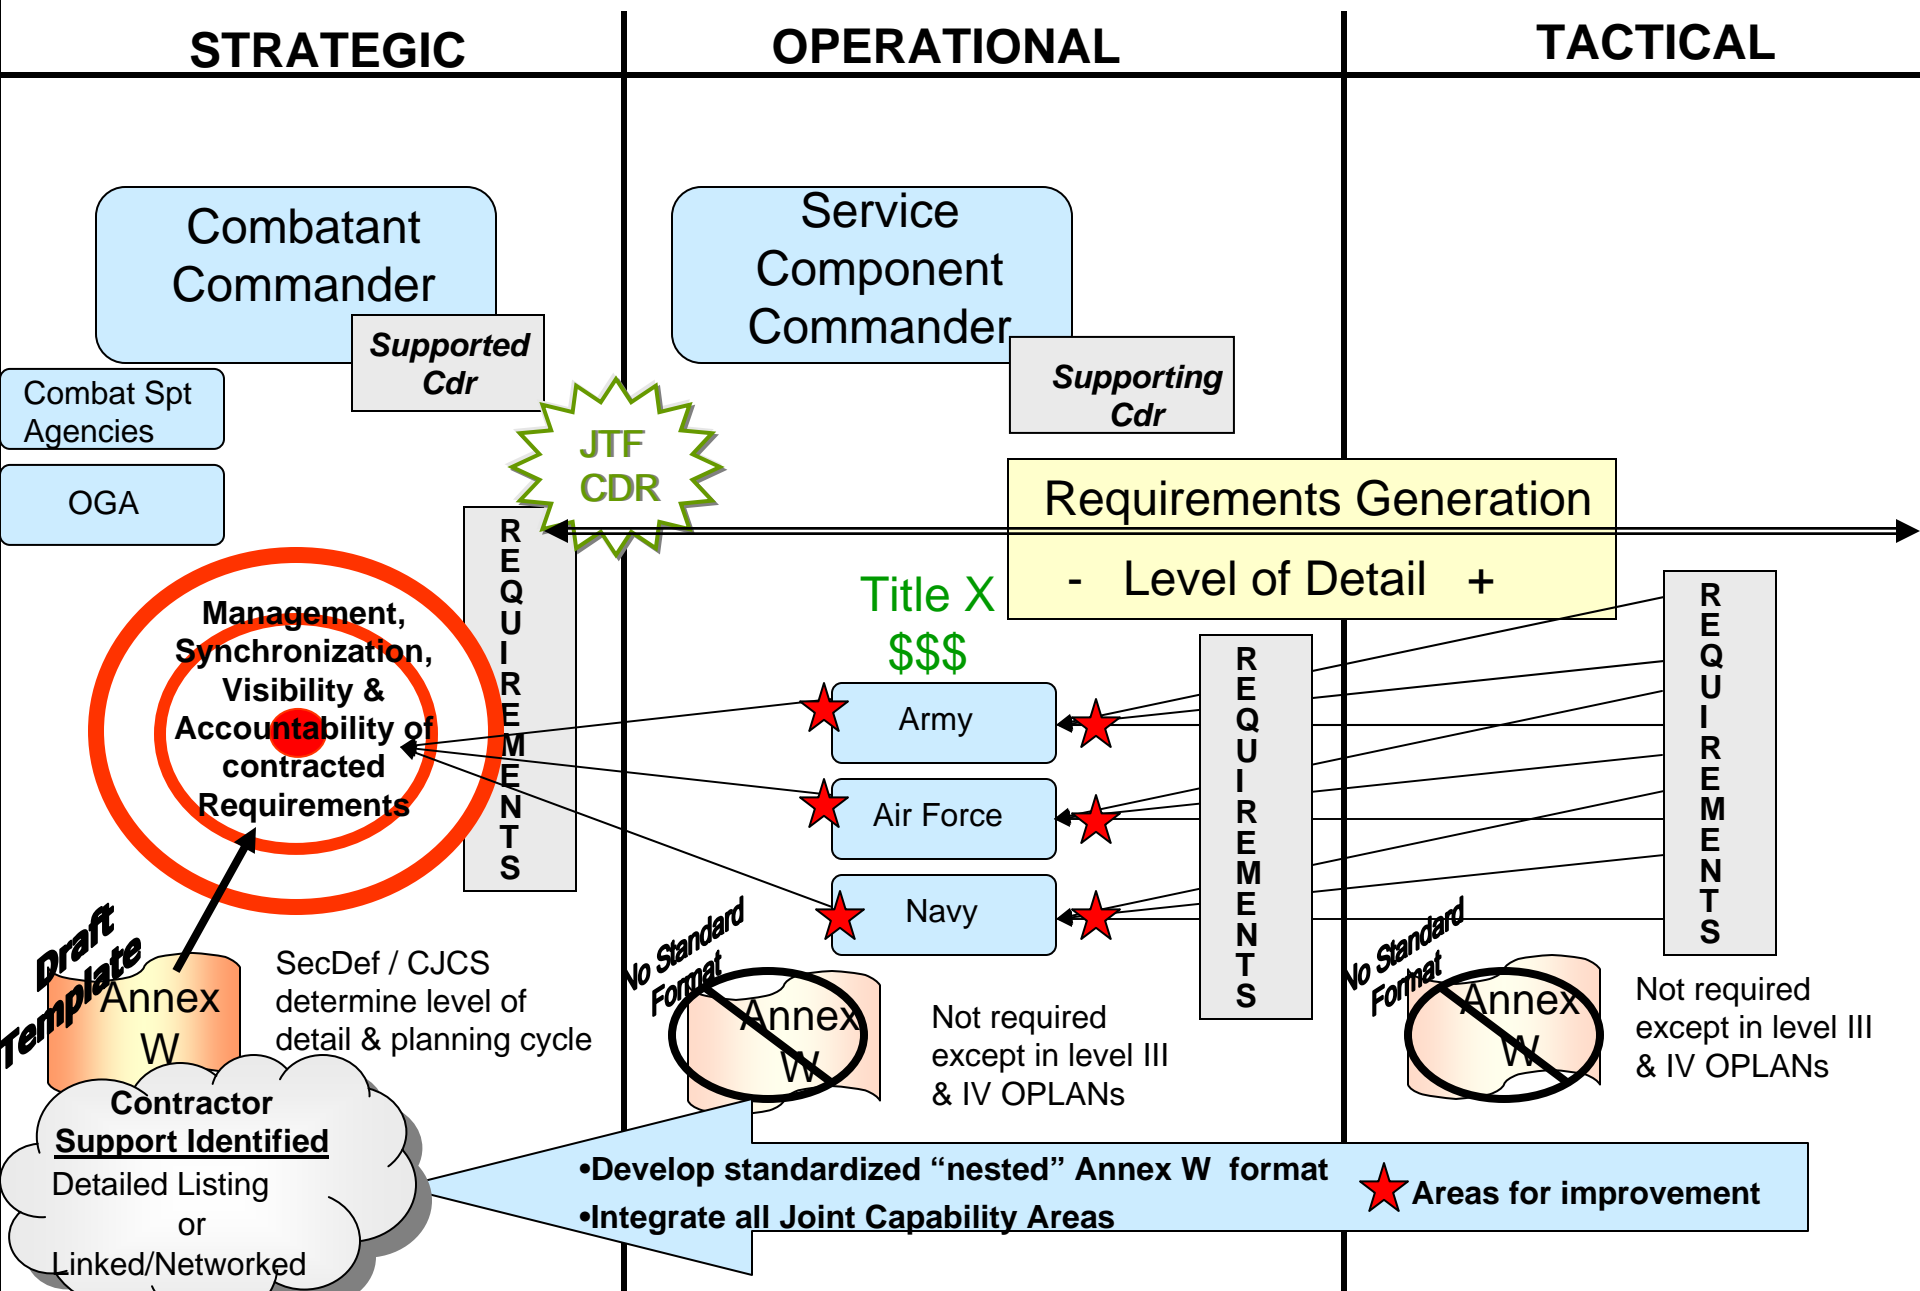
STRATEGIC

OPERATIONAL

TACTICAL

Combatant Commander

Supported Cdr

Combat Spt Agencies

OGA

JTF CDR

Service Component Commander

Supporting Cdr

Requirements Generation

- Level of Detail +

REQUIREMENTS

Management, Synchronization, Visibility & Accountability of contracted Requirements

Title X
$$$

Army

Air Force

Navy

REQUIREMENTS

REQUIREMENTS

Draft Template

Annex W

SecDef / CJCS determine level of detail & planning cycle

No Standard Format

Annex W

Not required except in level III & IV OPLANs

No Standard Format

Annex W

Not required except in level III & IV OPLANs

Contractor Support Identified
Detailed Listing
or
Linked/Networked

•Develop standardized "nested" Annex W format
•Integrate all Joint Capability Areas

Areas for improvement